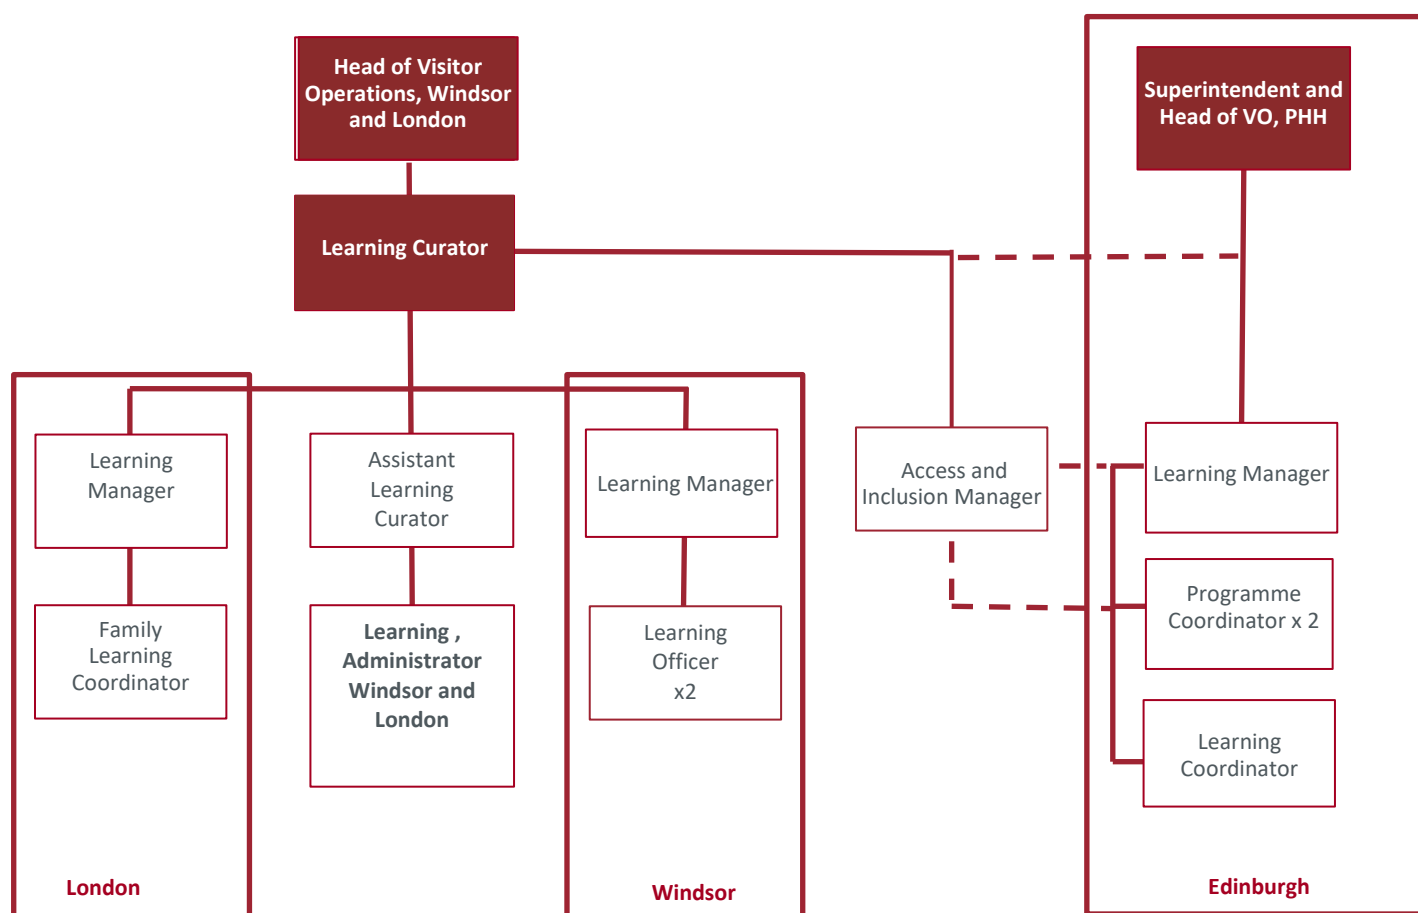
Head of Visitor Operations, Windsor and London

Superintendent and Head of VO, PHH

Learning Curator

Learning Manager

Family Learning Coordinator

Assistant Learning Curator

Learning , Administrator Windsor and London

Learning Manager

Learning Officer x2

Access and Inclusion Manager

Learning Manager

Programme Coordinator x 2

Learning Coordinator

London

Windsor

Edinburgh